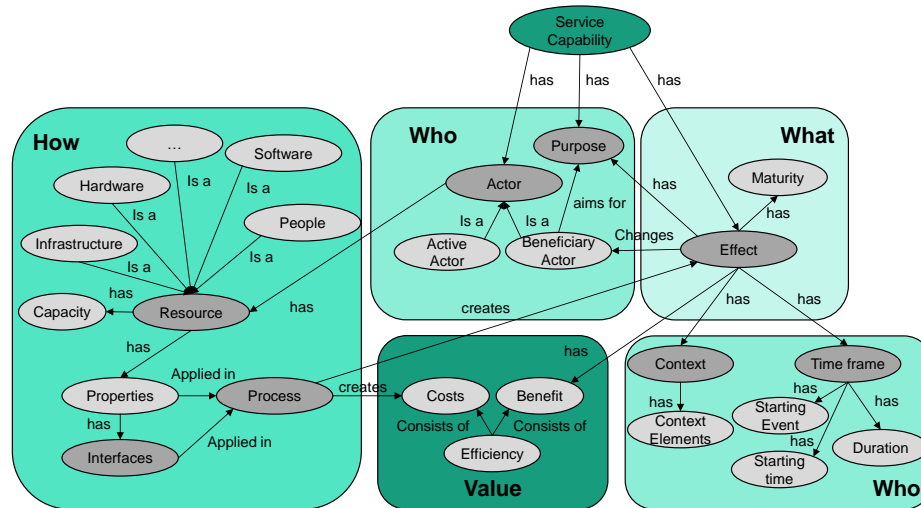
Service Capability

has
has
has

How

...
Software
Is a
Is a
Hardware
Is a
People
Infrastructure
Is a
Is a
has
Capacity
Resource
has
has
Properties
Applied in
Process
has
Interfaces
Applied in

Who

Purpose
Actor
Is a
Is a
aims for
Active Actor
Beneficiary Actor
creates

What

Maturity
has
has
Changes
Effect
has
has
has

Value

creates
Costs
Benefit
Consists of
Consists of
Efficiency

Context
has
Context Elements
Time frame
has
has
Starting Event
has
Duration
Starting time

Who